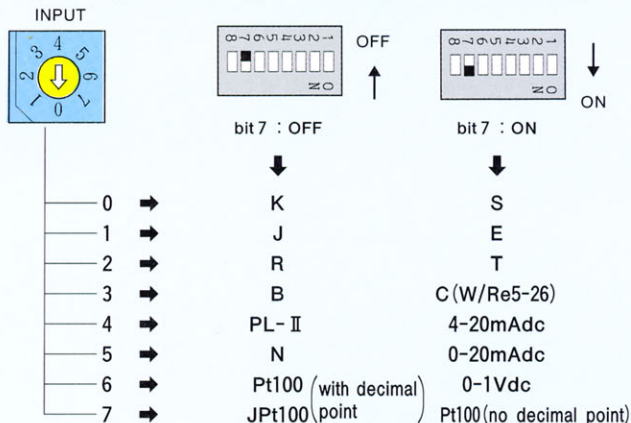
INPUT

3 4 5
2 6
1 0 7

8 7 6 5 4 3 2 1
ON
OFF

8 7 6 5 4 3 2 1
ON
ON

bit 7 : OFF

bit 7 : ON

| | | bit 7 : OFF | bit 7 : ON |
|---|---|---|---|
| 0 | ➡ | K | S |
| 1 | ➡ | J | E |
| 2 | ➡ | R | T |
| 3 | ➡ | B | C (W/Re5-26) |
| 4 | ➡ | PL-Ⅱ | 4-20mAdc |
| 5 | ➡ | N | 0-20mAdc |
| 6 | ➡ | Pt100 (with decimal point) | 0-1Vdc |
| 7 | ➡ | JPt100 | Pt100 (no decimal point) |